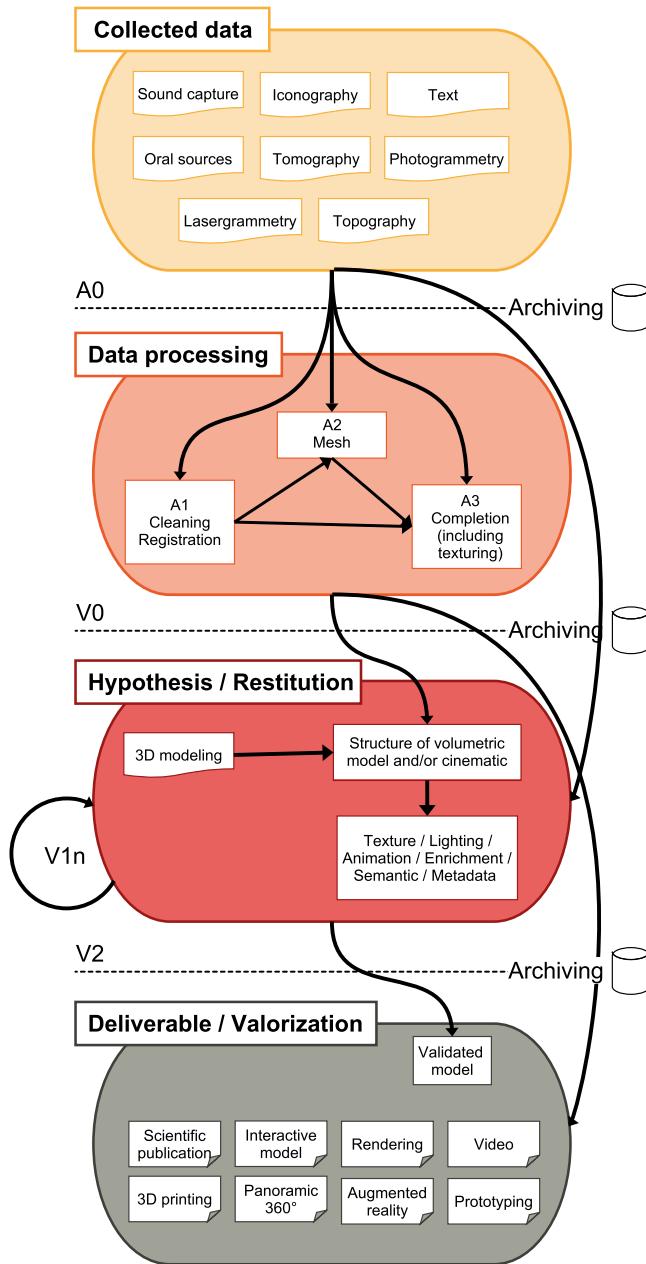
Collected data

Sound capture

Iconography

Text

Oral sources

Tomography

Photogrammetry

Lasergrammetry

Topography

A0

Archiving

Data processing

A2
Mesh

A1
Cleaning
Registration

A3
Completion
(including
texturing)

V0

Archiving

Hypothesis / Restitution

3D modeling

Structure of volumetric model and/or cinematic

Texture / Lighting / Animation / Enrichment / Semantic / Metadata

V1n

V2

Archiving

Deliverable / Valorization

Validated model

Scientific publication

Interactive model

Rendering

Video

3D printing

Panoramic 360°

Augmented reality

Prototyping